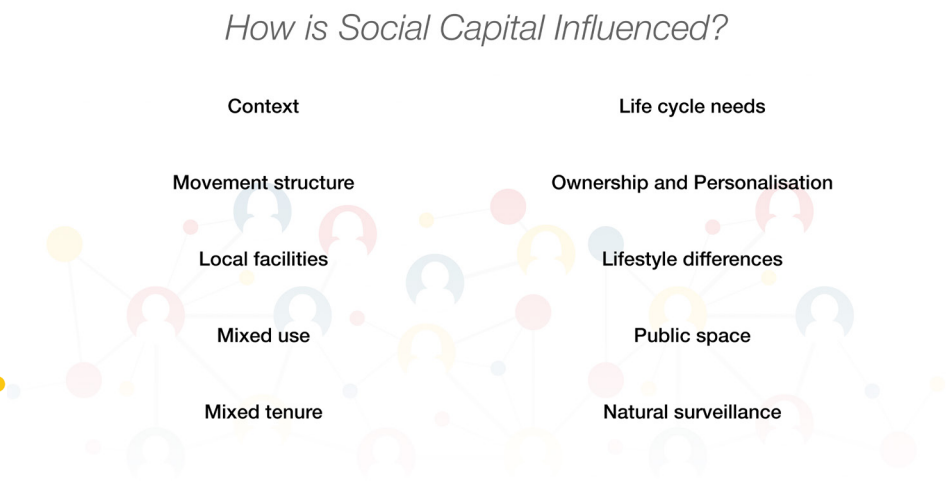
How is Social Capital Influenced?

Context

Movement structure

Local facilities

Mixed use

Mixed tenure

Life cycle needs

Ownership and Personalisation

Lifestyle differences

Public space

Natural surveillance